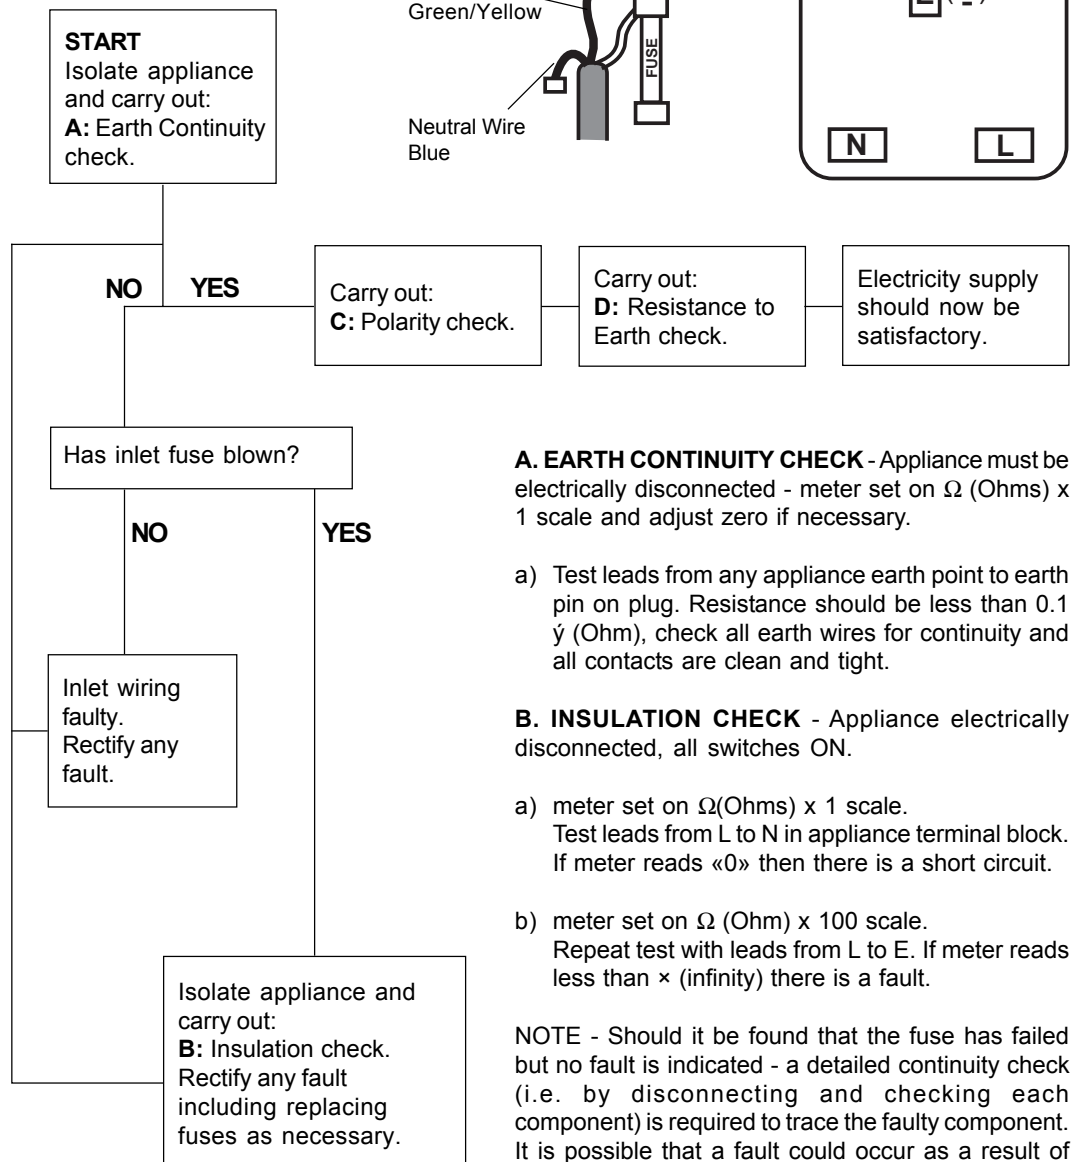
Green/Yellow

FUSE

Neutral Wire
Blue

N

L

START
Isolate appliance and carry out:
A: Earth Continuity check.

NO

YES

Carry out:
C: Polarity check.

Carry out:
D: Resistance to Earth check.

Electricity supply should now be satisfactory.

Has inlet fuse blown?

NO

YES

Inlet wiring faulty.
Rectify any fault.

Isolate appliance and carry out:
B: Insulation check.
Rectify any fault including replacing fuses as necessary.

A. EARTH CONTINUITY CHECK - Appliance must be electrically disconnected - meter set on $\Omega$ (Ohms) x 1 scale and adjust zero if necessary.

a) Test leads from any appliance earth point to earth pin on plug. Resistance should be less than 0.1 ý (Ohm), check all earth wires for continuity and all contacts are clean and tight.

B. INSULATION CHECK - Appliance electrically disconnected, all switches ON.

a) meter set on $\Omega$(Ohms) x 1 scale.
Test leads from L to N in appliance terminal block. If meter reads «0» then there is a short circuit.

b) meter set on $\Omega$ (Ohm) x 100 scale.
Repeat test with leads from L to E. If meter reads less than × (infinity) there is a fault.

NOTE - Should it be found that the fuse has failed but no fault is indicated - a detailed continuity check (i.e. by disconnecting and checking each component) is required to trace the faulty component. It is possible that a fault could occur as a result of